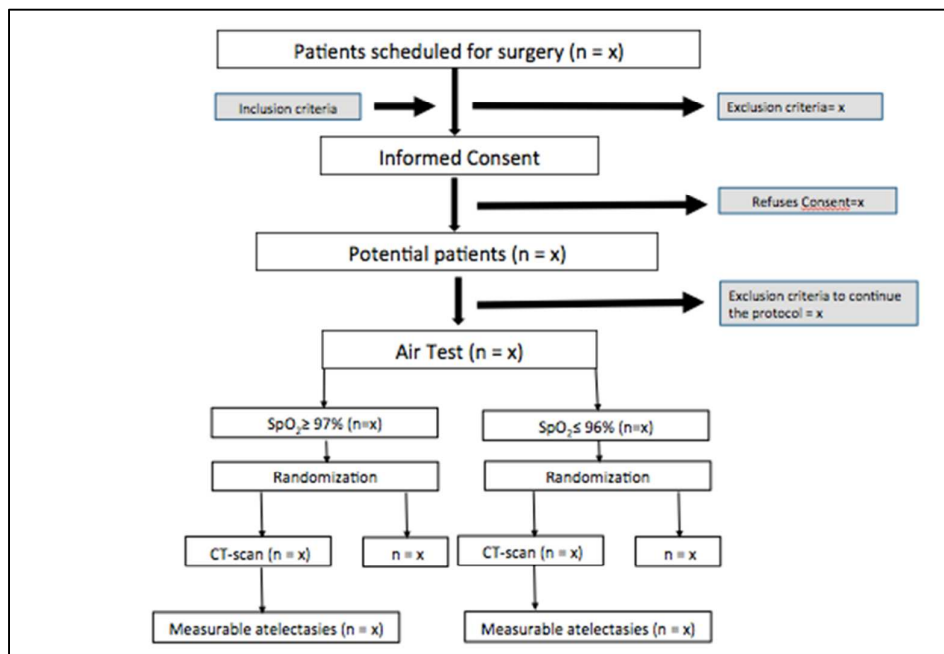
Patients scheduled for surgery (n = x)

Inclusion criteria

Exclusion criteria= x

Informed Consent

Refuses Consent=x

Potential patients (n = x)

Exclusion criteria to continue the protocol = x

Air Test (n = x)

$SpO_2 \geq 97\%$ (n=x)

$SpO_2 \leq 96\%$ (n=x)

Randomization

Randomization

CT-scan (n = x)

n = x

CT-scan (n = x)

n = x

Measurable atelectasies (n = x)

Measurable atelectasies (n = x)